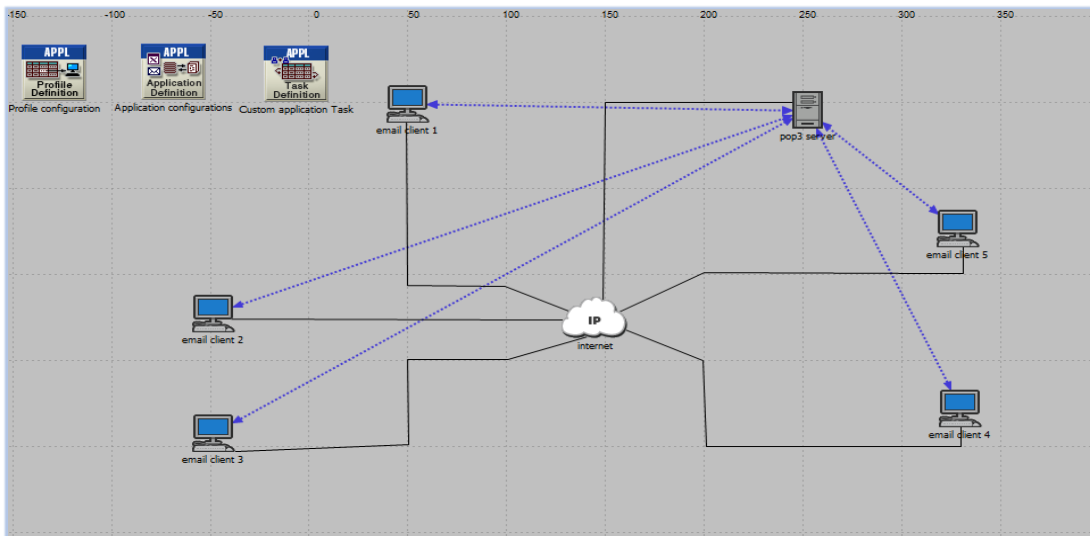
-150 -100 -50 0 50 100 150 200 250 300 350

APPL
Profile Definition
Profile configuration

APPL
Application Definition
Application configurations

APPL
Task Definition
Custom application Task

email client 1

pop3 server

email client 5

email client 2

IP
internet

email client 3

email client 4